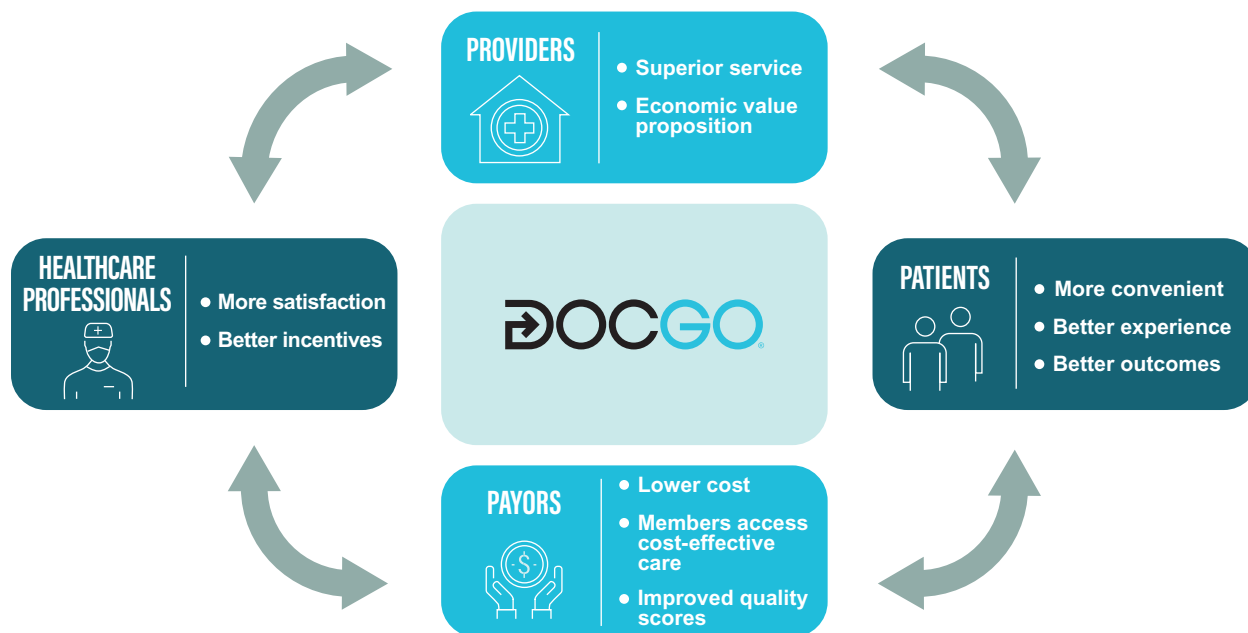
PROVIDERS

- Superior service
- Economic value proposition

HEALTHCARE PROFESSIONALS

- More satisfaction
- Better incentives

DOCGO

PATIENTS

- More convenient
- Better experience
- Better outcomes

PAYORS

- Lower cost
- Members access cost-effective care
- Improved quality scores